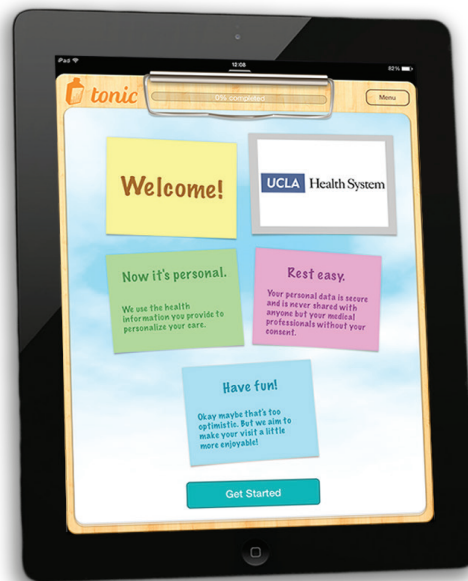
iPad
12:08
92%
tonic
0% completed
Menu

Welcome!

UCLA Health System

Now it's personal.

We use the health information you provide to personalize your care.

Rest easy.

Your personal data is secure and is never shared with anyone but your medical professionals without your consent.

Have fun!

Okay maybe that's too optimistic. But we aim to make your visit a little more enjoyable!

Get Started